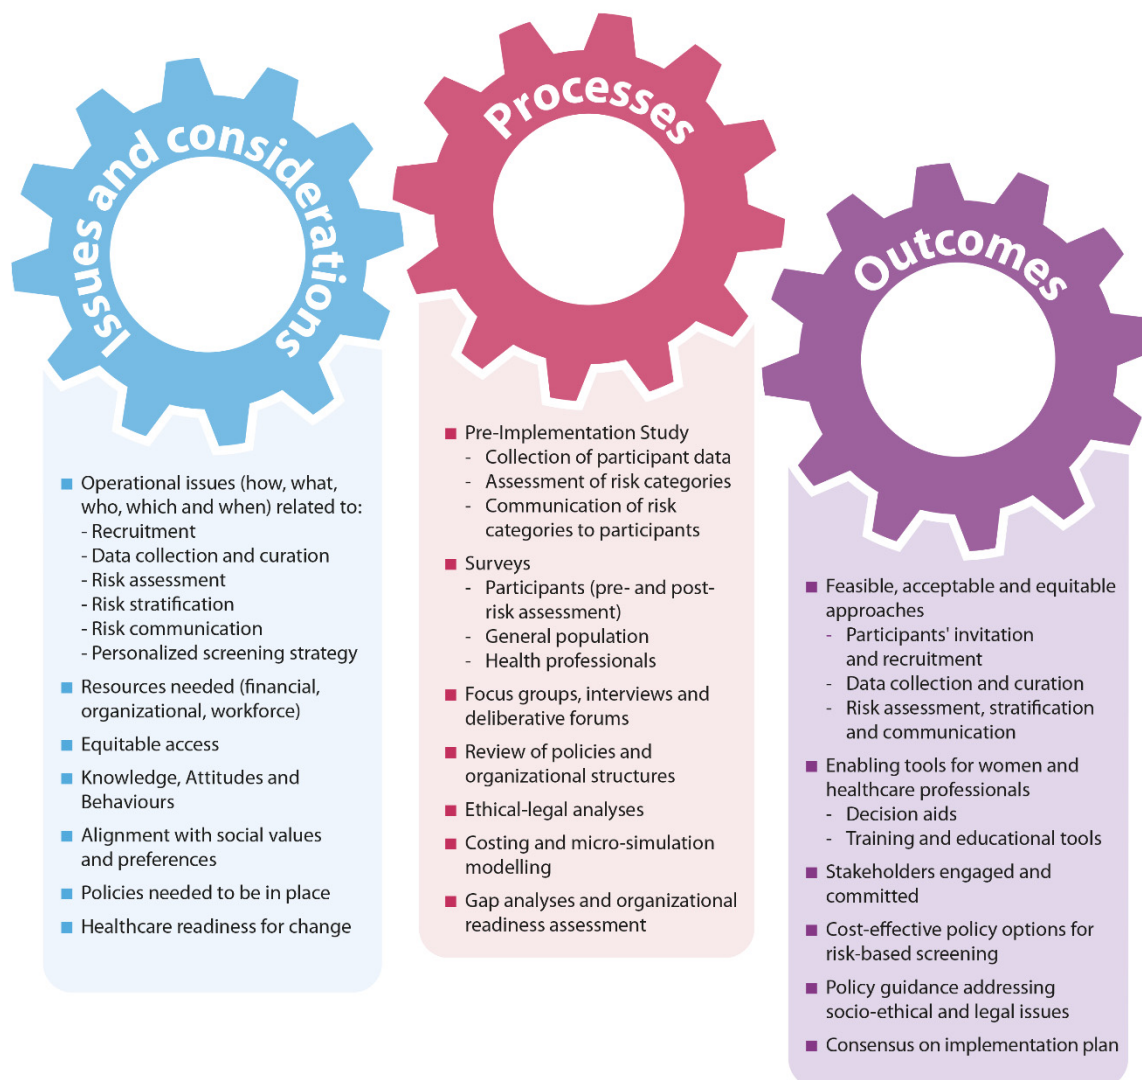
Issues and considerations

- Operational issues (how, what, who, which and when) related to:
  - Recruitment
  - Data collection and curation
  - Risk assessment
  - Risk stratification
  - Risk communication
  - Personalized screening strategy
- Resources needed (financial, organizational, workforce)
- Equitable access
- Knowledge, Attitudes and Behaviours
- Alignment with social values and preferences
- Policies needed to be in place
- Healthcare readiness for change

Processes

- Pre-Implementation Study
  - Collection of participant data
  - Assessment of risk categories
  - Communication of risk categories to participants
- Surveys
  - Participants (pre- and post-risk assessment)
  - General population
  - Health professionals
- Focus groups, interviews and deliberative forums
- Review of policies and organizational structures
- Ethical-legal analyses
- Costing and micro-simulation modelling
- Gap analyses and organizational readiness assessment

Outcomes

- Feasible, acceptable and equitable approaches
  - Participants' invitation and recruitment
  - Data collection and curation
  - Risk assessment, stratification and communication
- Enabling tools for women and healthcare professionals
  - Decision aids
  - Training and educational tools
- Stakeholders engaged and committed
- Cost-effective policy options for risk-based screening
- Policy guidance addressing socio-ethical and legal issues
- Consensus on implementation plan